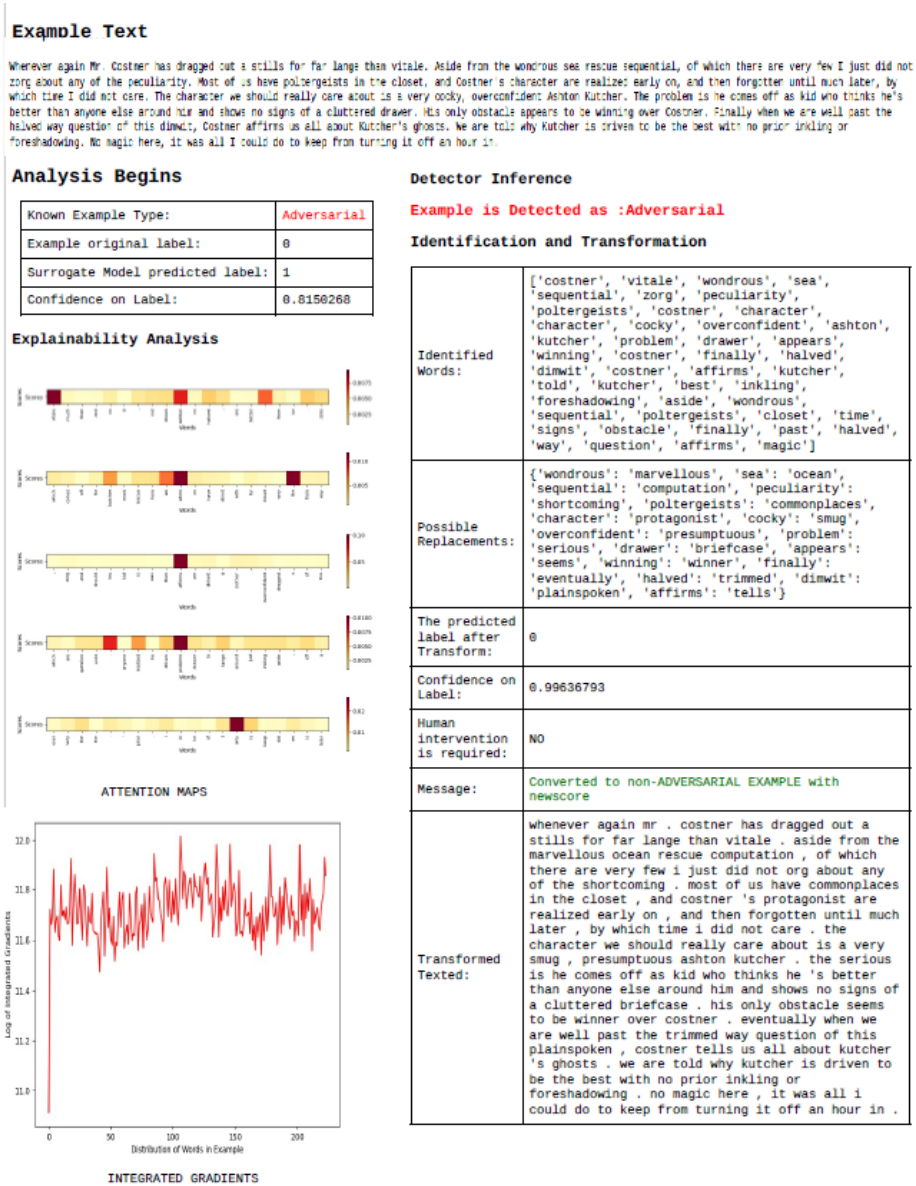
Example Text

Wherever again Mr. Costner has dragged out a stills for far lange than vitale. Aside from the wondrous sea rescue sequential, of which there are very few I just did not zorg about any of the peculiarity. Most of us have poltergeists in the closet, and Costner's character are realized early on, and then forgotten until much later, by which time I did not care. The character we should really care about is a very cocky, overconfident Ashton Kutcher. The problem is he comes off as kid who thinks he's better than anyone else around him and shows no signs of a cluttered drawer. His only obstacle appears to be winning over Costner. Finally when we are well past the halved way question of this dimwit, Costner affirms us all about Kutcher's ghosts. We are told why Kutcher is driven to be the best with no prior inkling or foreshadowing. No magic here, it was all I could do to keep from turning it off an hour in.

Analysis Begins

| Known Example Type: | Adversarial |
|---|---|
| Example original label: | 0 |
| Surrogate Model predicted label: | 1 |
| Confidence on Label: | 0.8150268 |

Explainability Analysis

Scores
Words
0.0075
0.0050
0.0025
0.010
0.005
0.10
0.05
0.0100
0.0075
0.0050
0.0025
0.02
0.01

ATTENTION MAPS

12.0
11.8
11.6
11.4
11.2
11.0
Log of Integrated Gradients
0 50 100 150 200
Distribution of Words in Example

INTEGRATED GRADIENTS

Detector Inference

Example is Detected as :Adversarial

Identification and Transformation

| Identified Words: | ['costner', 'vitale', 'wondrous', 'sea', 'sequential', 'zorg', 'peculiarity', 'poltergeists', 'costner', 'character', 'character', 'cocky', 'overconfident', 'ashton', 'kutcher', 'problem', 'drawer', 'appears', 'winning', 'costner', 'finally', 'halved', 'dimwit', 'costner', 'affirms', 'kutcher', 'told', 'kutcher', 'best', 'inkling', 'foreshadowing', 'aside', 'wondrous', 'sequential', 'poltergeists', 'closet', 'time', 'signs', 'obstacle', 'finally', 'past', 'halved', 'way', 'question', 'affirms', 'magic'] |
|---|---|
| Possible Replacements: | {'wondrous': 'marvellous', 'sea': 'ocean', 'sequential': 'computation', 'peculiarity': 'shortcoming', 'poltergeists': 'commonplaces', 'character': 'protagonist', 'cocky': 'smug', 'overconfident': 'presumptuous', 'problem': 'serious', 'drawer': 'briefcase', 'appears': 'seems', 'winning': 'winner', 'finally': 'eventually', 'halved': 'trimmed', 'dimwit': 'plainspoken', 'affirms': 'tells'} |
| The predicted label after Transform: | 0 |
| Confidence on Label: | 0.99636793 |
| Human intervention is required: | NO |
| Message: | Converted to non-ADVERSARIAL EXAMPLE with newscore |
| Transformed Texted: | whenever again mr . costner has dragged out a stills for far lange than vitale . aside from the marvellous ocean rescue computation , of which there are very few i just did not org about any of the shortcoming . most of us have commonplaces in the closet , and costner 's protagonist are realized early on , and then forgotten until much later , by which time i did not care . the character we should really care about is a very smug , presumptuous ashton kutcher . the serious is he comes off as kid who thinks he 's better than anyone else around him and shows no signs of a cluttered briefcase . his only obstacle seems to be winner over costner . eventually when we are well past the trimmed way question of this plainspoken , costner tells us all about kutcher 's ghosts . we are told why kutcher is driven to be the best with no prior inkling or foreshadowing . no magic here , it was all i could do to keep from turning it off an hour in . |